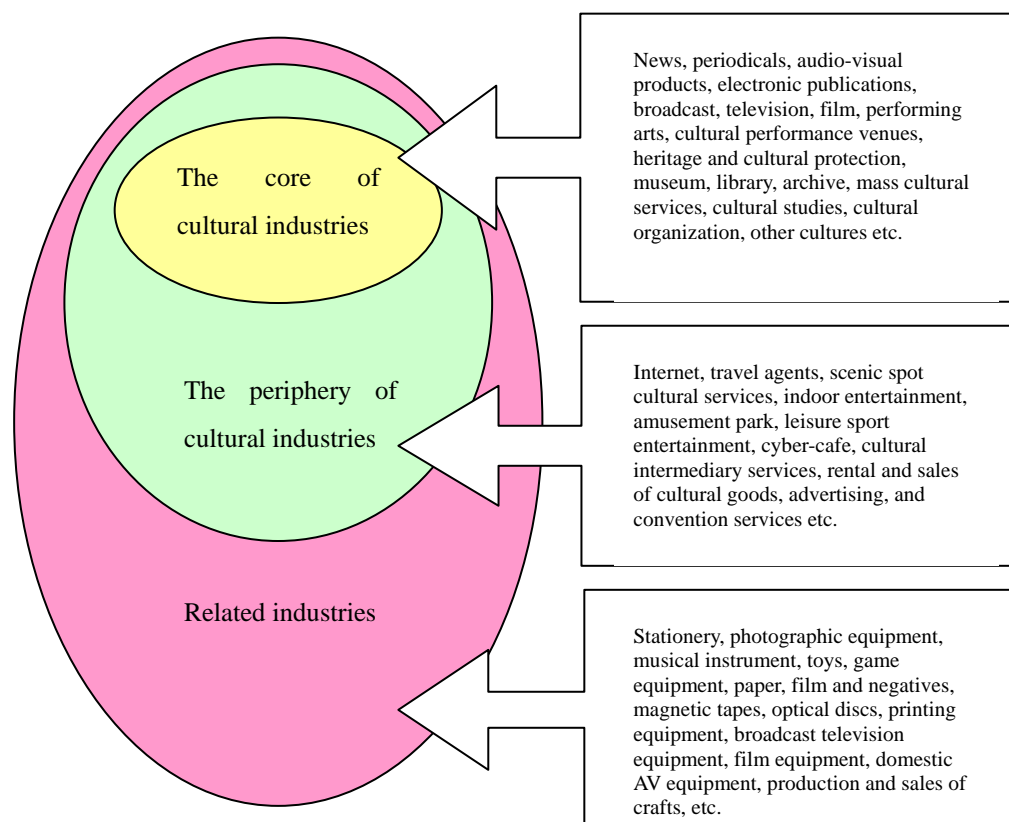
The core of cultural industries

The periphery of cultural industries

Related industries

News, periodicals, audio-visual products, electronic publications, broadcast, television, film, performing arts, cultural performance venues, heritage and cultural protection, museum, library, archive, mass cultural services, cultural studies, cultural organization, other cultures etc.

Internet, travel agents, scenic spot cultural services, indoor entertainment, amusement park, leisure sport entertainment, cyber-cafe, cultural intermediary services, rental and sales of cultural goods, advertising, and convention services etc.

Stationery, photographic equipment, musical instrument, toys, game equipment, paper, film and negatives, magnetic tapes, optical discs, printing equipment, broadcast television equipment, film equipment, domestic AV equipment, production and sales of crafts, etc.